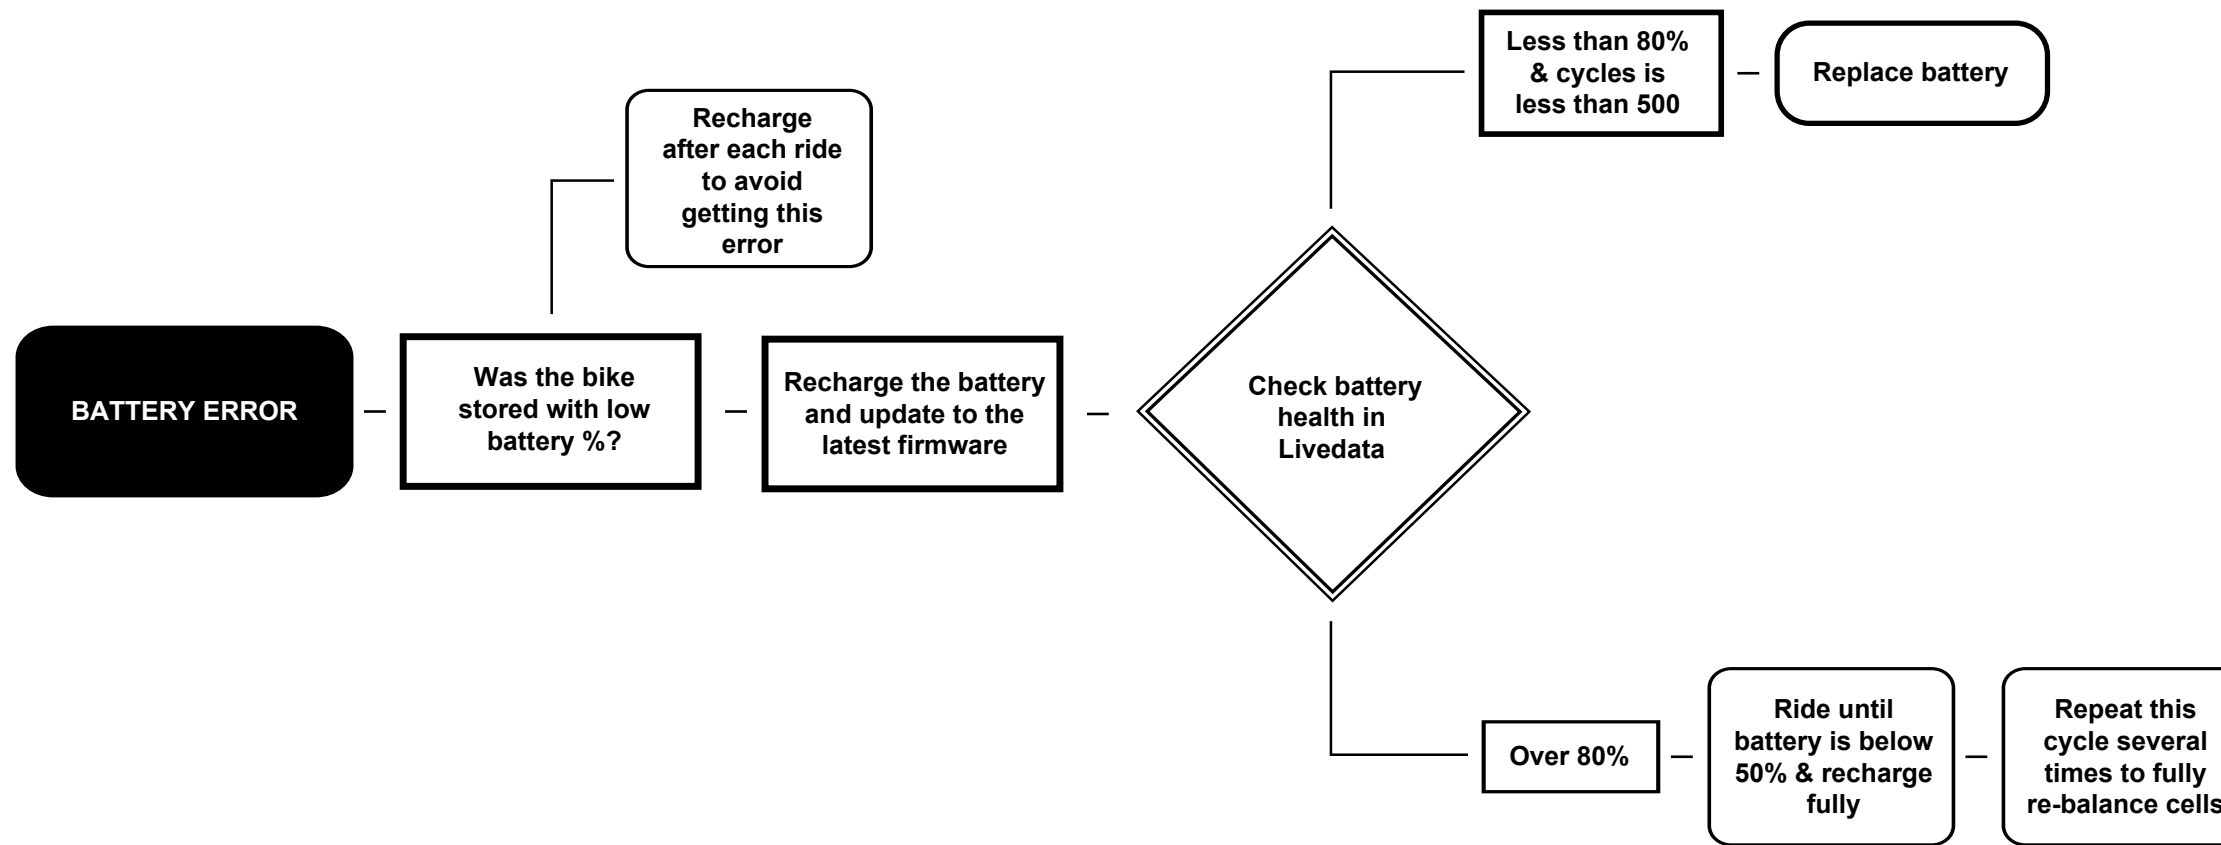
BATTERY ERROR

Was the bike stored with low battery %?

Recharge after each ride to avoid getting this error

Recharge the battery and update to the latest firmware

Check battery health in Livedata

Less than 80% & cycles is less than 500

Replace battery

Over 80%

Ride until battery is below 50% & recharge fully

Repeat this cycle several times to fully re-balance cells